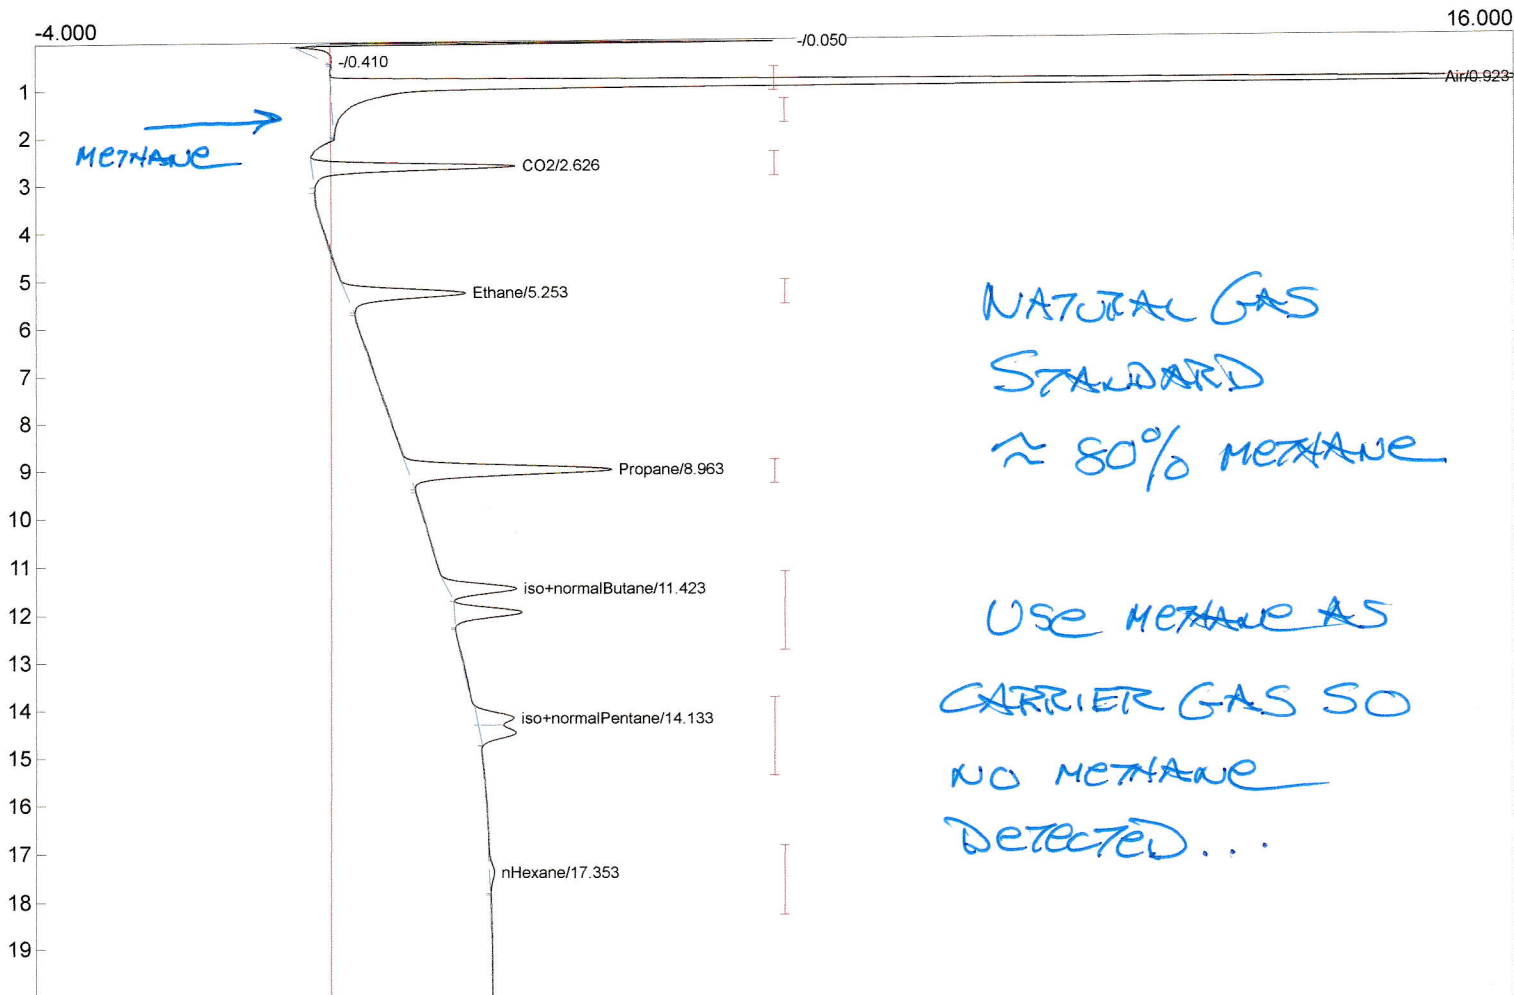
-4.000

16.000

-/0.050

-/0.410

Air/0.923

1
2
3
4
5
6
7
8
9
10
11
12
13
14
15
16
17
18
19

METHANE

CO2/2.626

Ethane/5.253

Propane/8.963

iso+normalButane/11.423

iso+normalPentane/14.133

nHexane/17.353

NATURAL GAS STANDARD ≈ 80% METHANE

USE METHANE AS CARRIER GAS SO NO METHANE DETECTED...